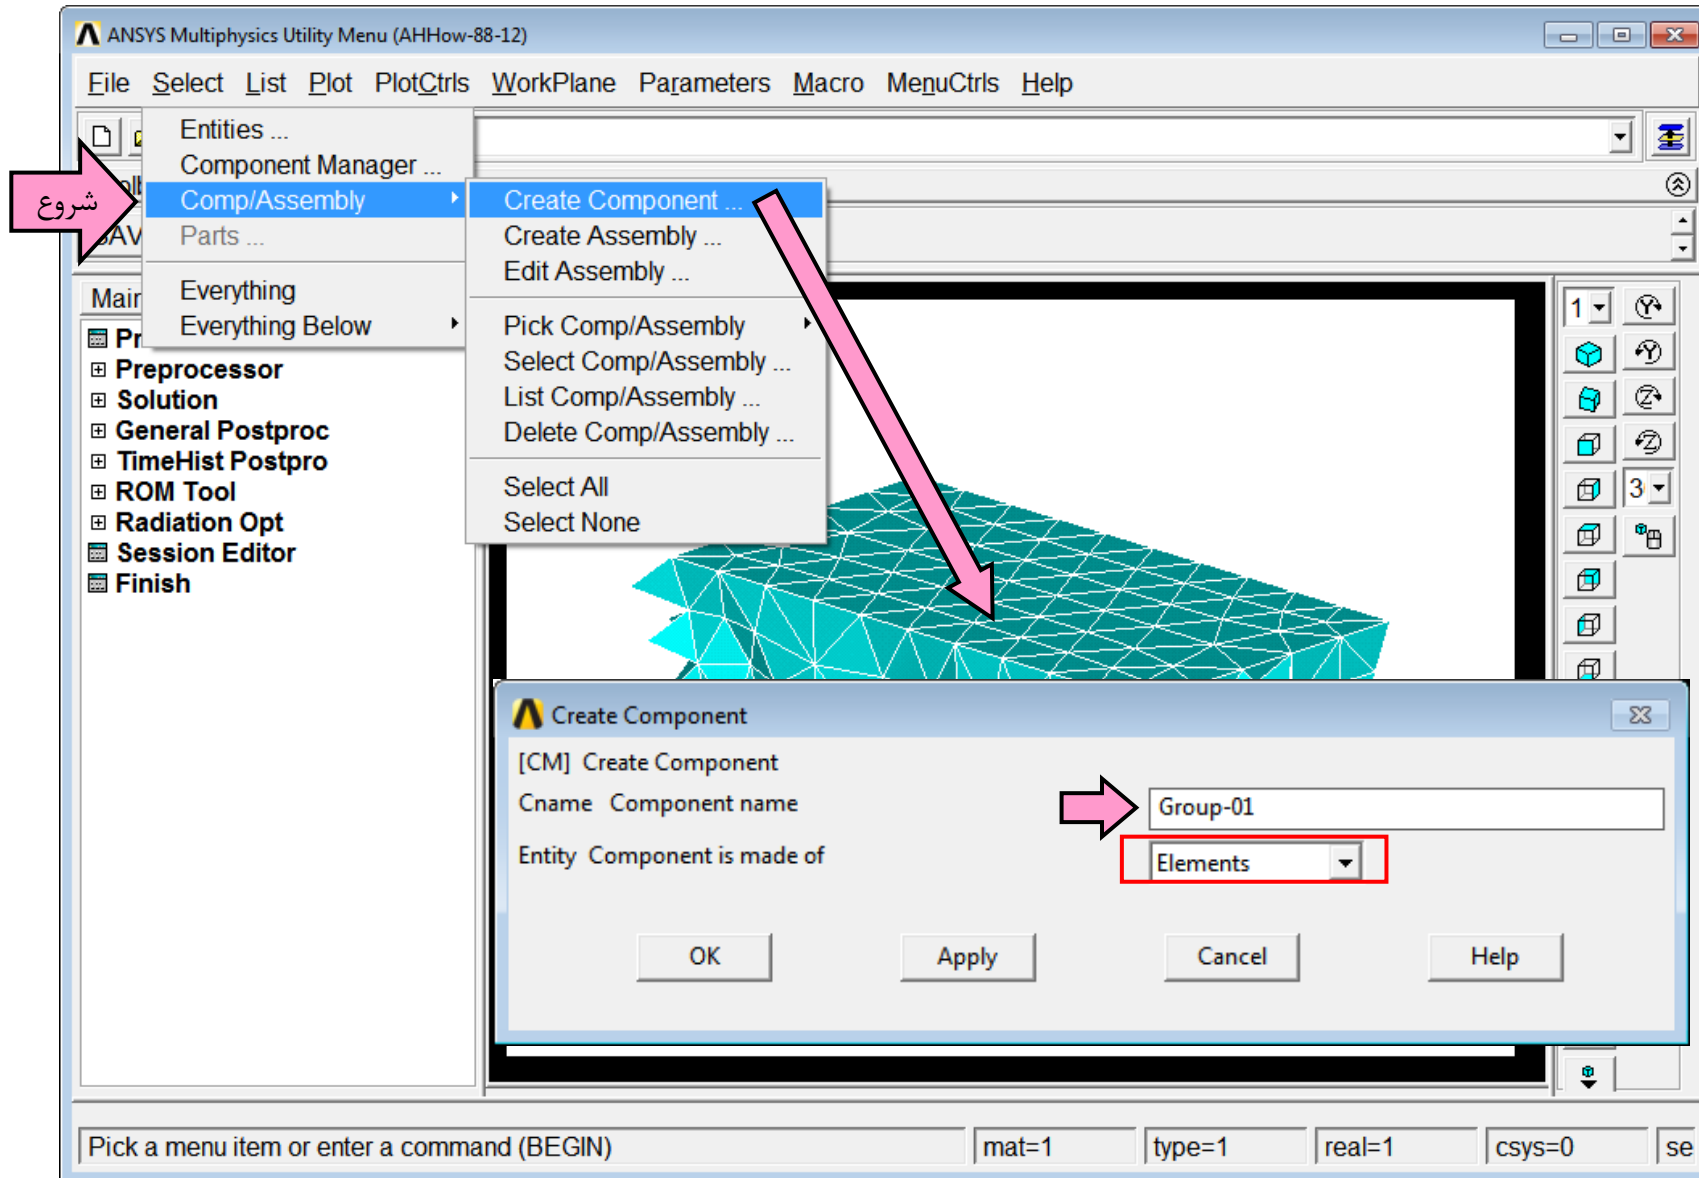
ANSYS Multiphysics Utility Menu (AHHow-88-12)

File Select List Plot PlotCtrls WorkPlane Parameters Macro MenuCtrls Help

Entities ...
Component Manager ...
Comp/Assembly
Parts ...
Everything
Everything Below

Create Component ...
Create Assembly ...
Edit Assembly ...
Pick Comp/Assembly
Select Comp/Assembly ...
List Comp/Assembly ...
Delete Comp/Assembly ...
Select All
Select None

شروع

SAV

Main

Pr
Preprocessor
Solution
General Postproc
TimeHist Postpro
ROM Tool
Radiation Opt
Session Editor
Finish

1
3

Create Component

[CM] Create Component
Cname Component name
Group-01
Entity Component is made of
Elements

OK Apply Cancel Help

Pick a menu item or enter a command (BEGIN) mat=1 type=1 real=1 csys=0 se